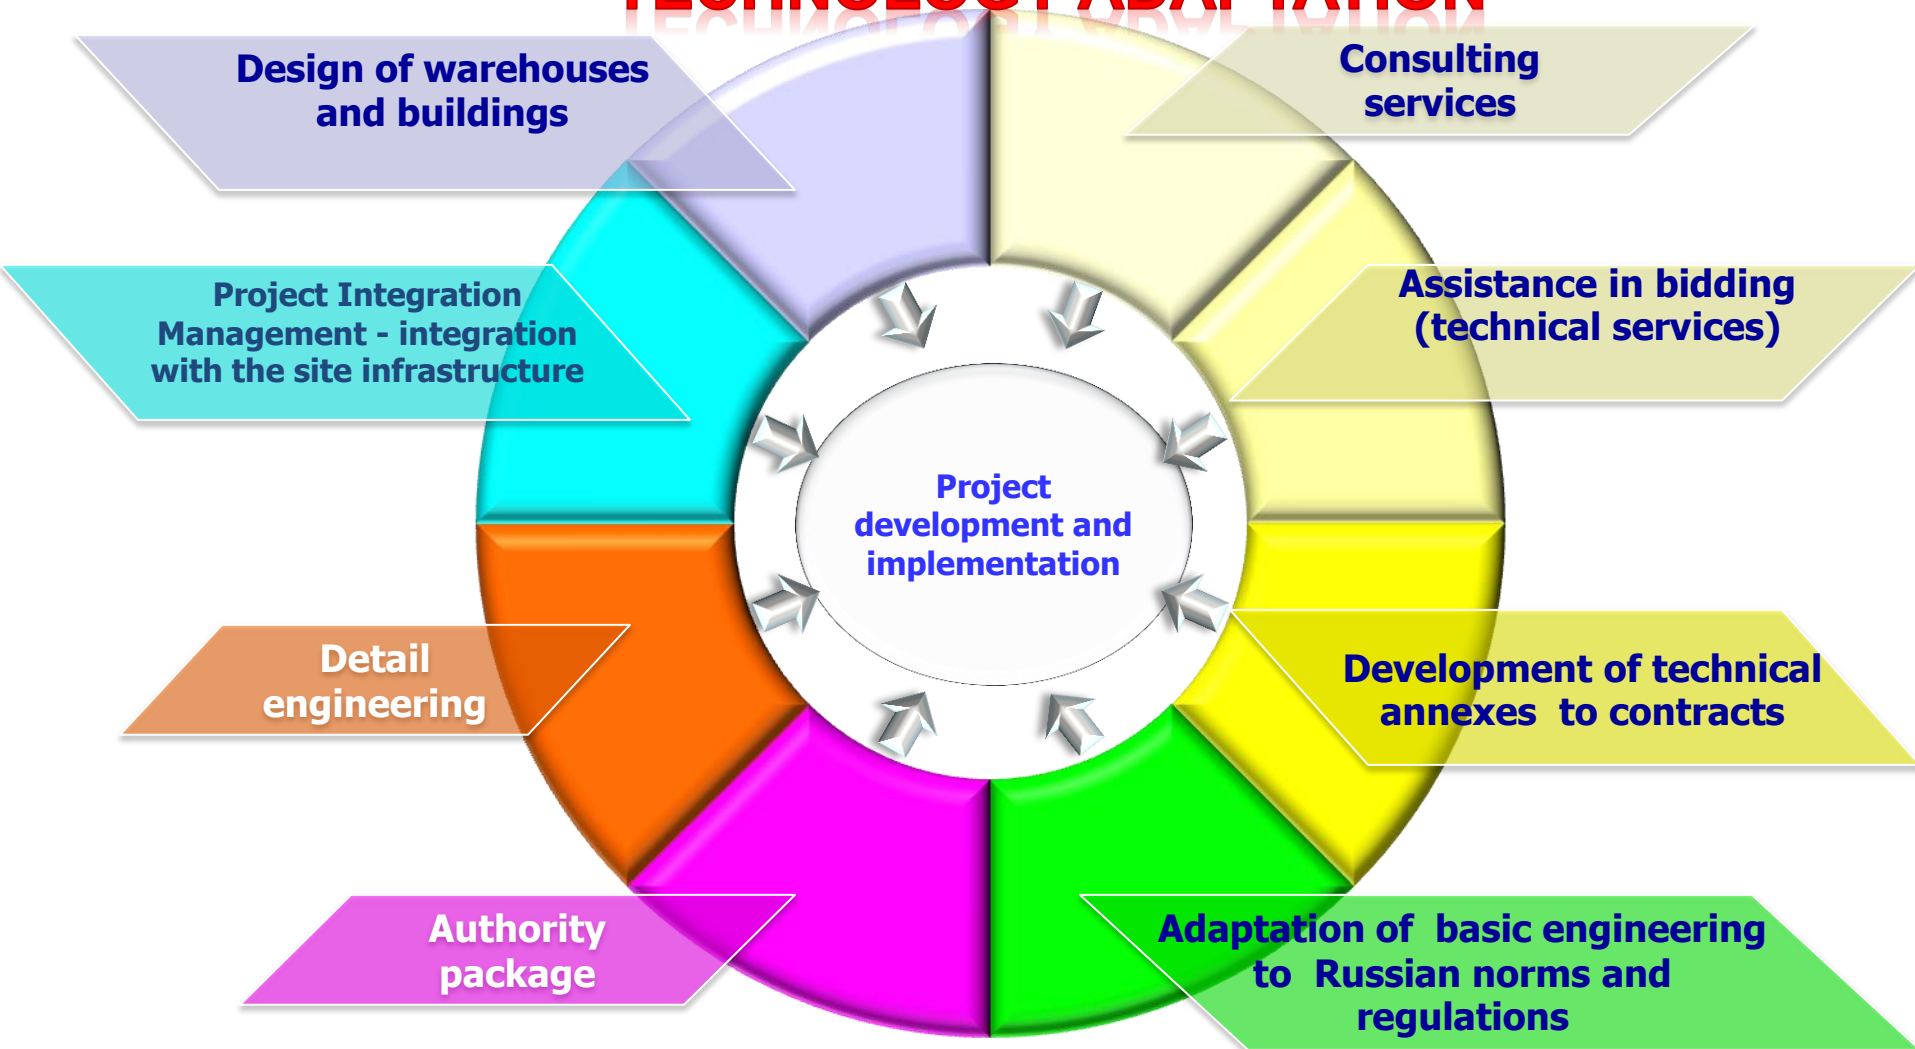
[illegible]

Design of warehouses and buildings

Consulting services

Project Integration Management - integration with the site infrastructure

Assistance in bidding (technical services)

Project development and implementation

Detail engineering

Development of technical annexes to contracts

Authority package

Adaptation of basic engineering to Russian norms and regulations